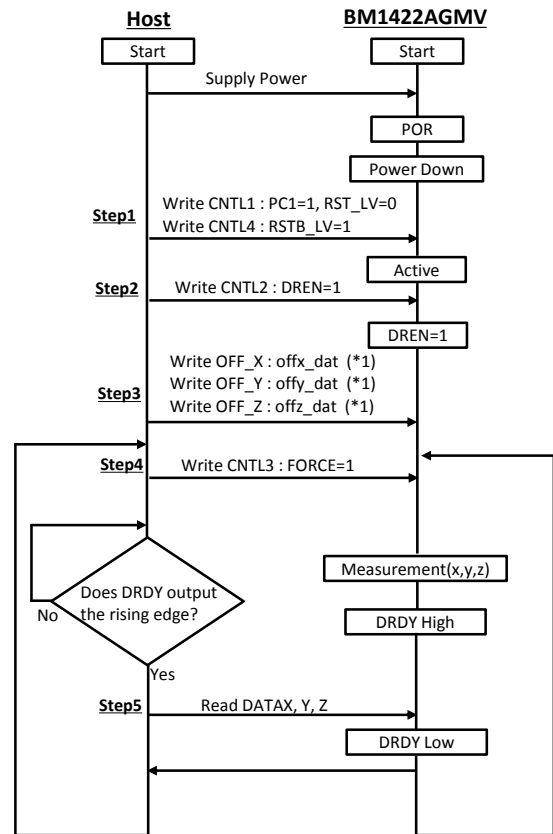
Host

BM1422AGMV

Start

Start

Supply Power

POR

Power Down

Step1

Write CNTL1 : PC1=1, RST_LV=0
Write CNTL4 : RSTB_LV=1

Active

Step2

Write CNTL2 : DREN=1

DREN=1

Step3

Write OFF_X : offx_dat (*1)
Write OFF_Y : offy_dat (*1)
Write OFF_Z : offz_dat (*1)

Step4

Write CNTL3 : FORCE=1

Does DRDY output the rising edge?

No

Yes

Measurement(x,y,z)

DRDY High

Step5

Read DATAX, Y, Z

DRDY Low